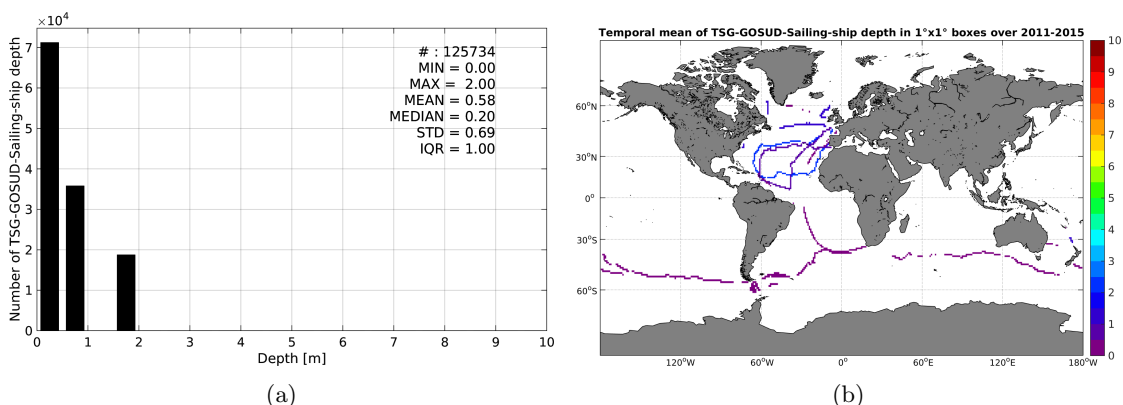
$\times 10^4$

7
6
5
4
3
2
1
0

Number of TSG-GOSUD-Sailing-ship depth

# : 125734
MIN = 0.00
MAX = 2.00
MEAN = 0.58
MEDIAN = 0.20
STD = 0.69
IQR = 1.00

0 1 2 3 4 5 6 7 8 9 10

Depth [m]

(a)

Temporal mean of TSG-GOSUD-Sailing-ship depth in 1°x1° boxes over 2011-2015

60°N
30°N
0°
30°S
60°S

120°W 60°W 0° 60°E 120°E 180°W

10
9
8
7
6
5
4
3
2
1
0

(b)